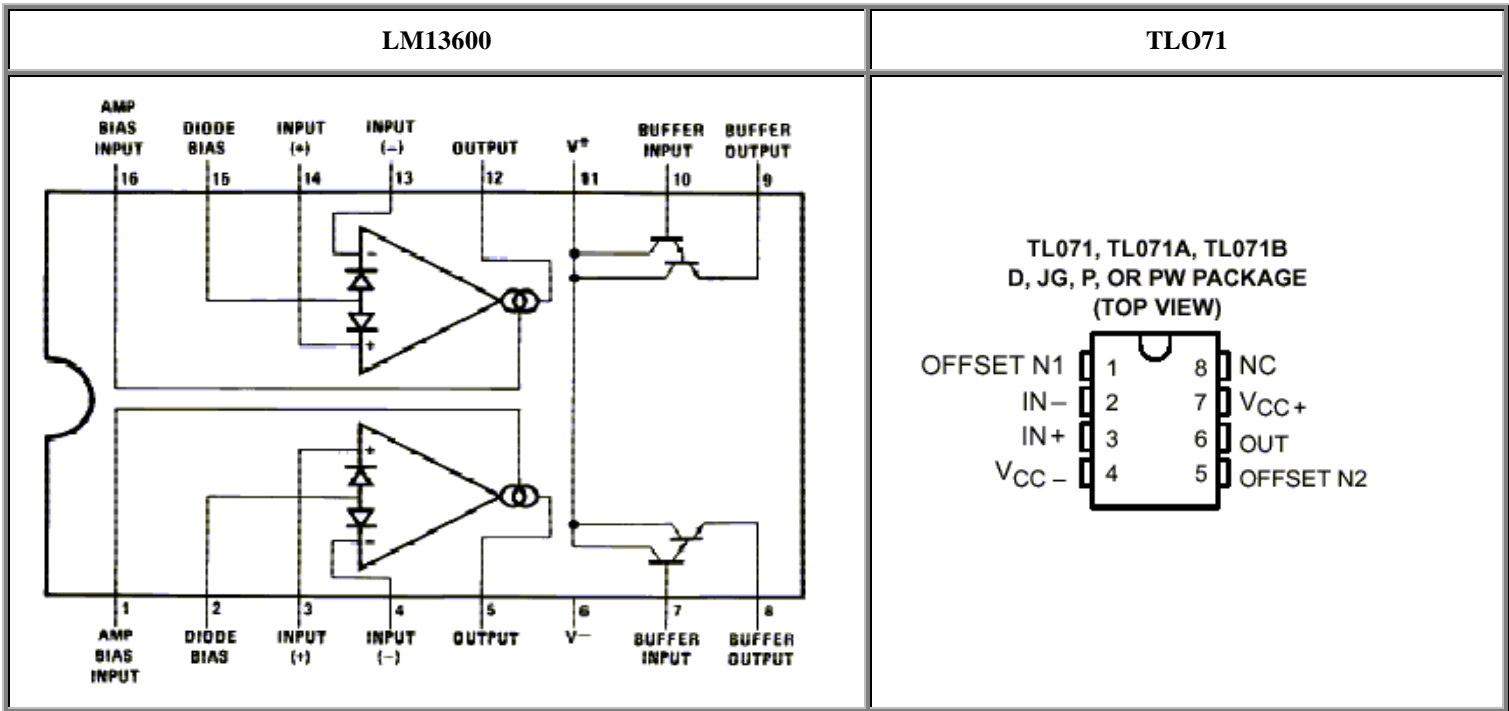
| LM13600 | TLO71 |
|---|---|
| AMP BIAS INPUT 16, DIODE BIAS 15, INPUT (+) 14, INPUT (−) 13, OUTPUT 12, V+ 11, BUFFER INPUT 10, BUFFER OUTPUT 9, 1 AMP BIAS INPUT, 2 DIODE BIAS, 3 INPUT (+), 4 INPUT (−), 5 OUTPUT, 6 V−, 7 BUFFER INPUT, 8 BUFFER OUTPUT, −, +, +, − | TL071, TL071A, TL071B D, JG, P, OR PW PACKAGE (TOP VIEW) OFFSET N1 1, IN− 2, IN+ 3, $V_{CC-}$ 4, 8 NC, 7 $V_{CC+}$, 6 OUT, 5 OFFSET N2 |